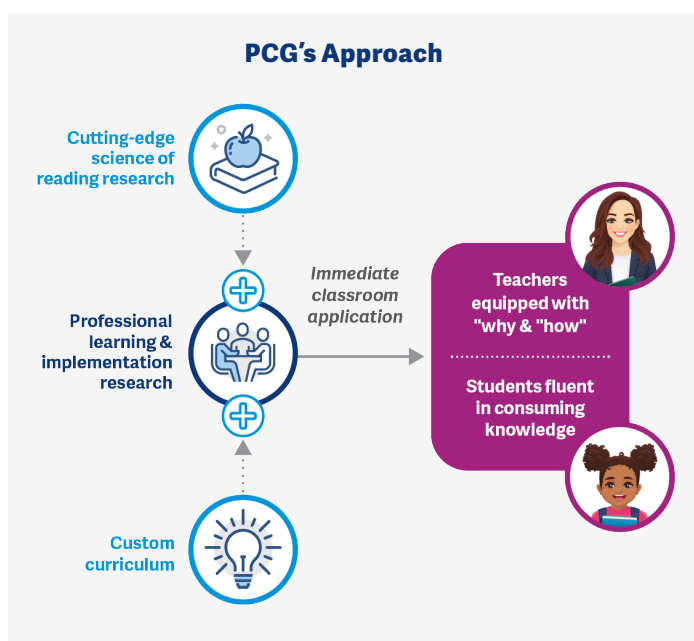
PCG's Approach

Cutting-edge science of reading research

Professional learning & implementation research

Custom curriculum

Immediate classroom application

Teachers equipped with "why & "how"

Students fluent in consuming knowledge